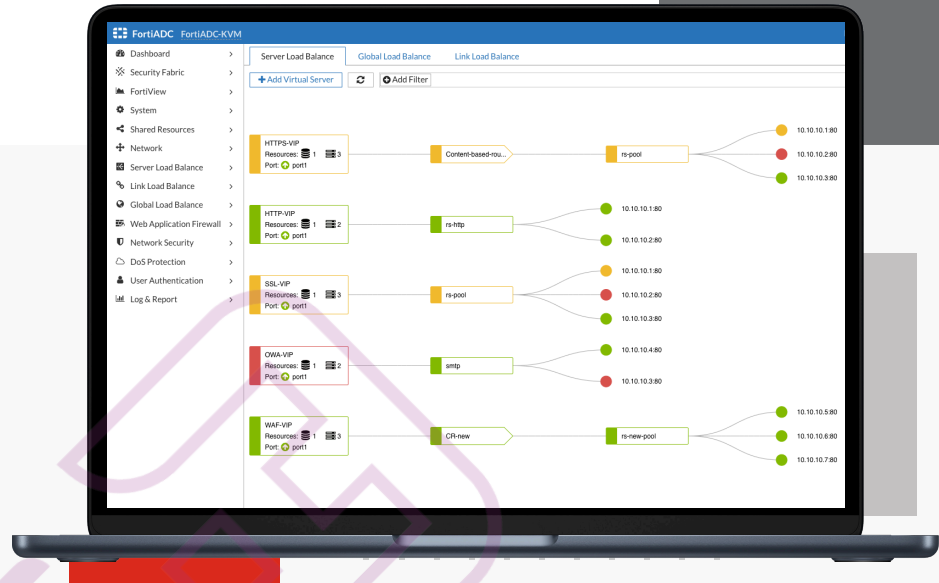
FortiADC FortiADC-KVM

Dashboard
Security Fabric
FortiView
System
Shared Resources
Network
Server Load Balance
Link Load Balance
Global Load Balance
Web Application Firewall
Network Security
DoS Protection
User Authentication
Log & Report

Server Load Balance
Global Load Balance
Link Load Balance

+ Add Virtual Server
Add Filter

HTTPS-VIP
Resources: 1 3
Port: port1
Content-based-rou...
rs-pool
10.10.10.1:80
10.10.10.2:80
10.10.10.3:80

HTTP-VIP
Resources: 1 2
Port: port1
rs-http
10.10.10.1:80
10.10.10.2:80

SSL-VIP
Resources: 1 3
Port: port1
rs-pool
10.10.10.1:80
10.10.10.2:80
10.10.10.3:80

OWA-VIP
Resources: 1 2
Port: port1
smtp
10.10.10.4:80
10.10.10.3:80

WAF-VIP
Resources: 1 3
Port: port1
CR-new
rs-new-pool
10.10.10.5:80
10.10.10.6:80
10.10.10.7:80